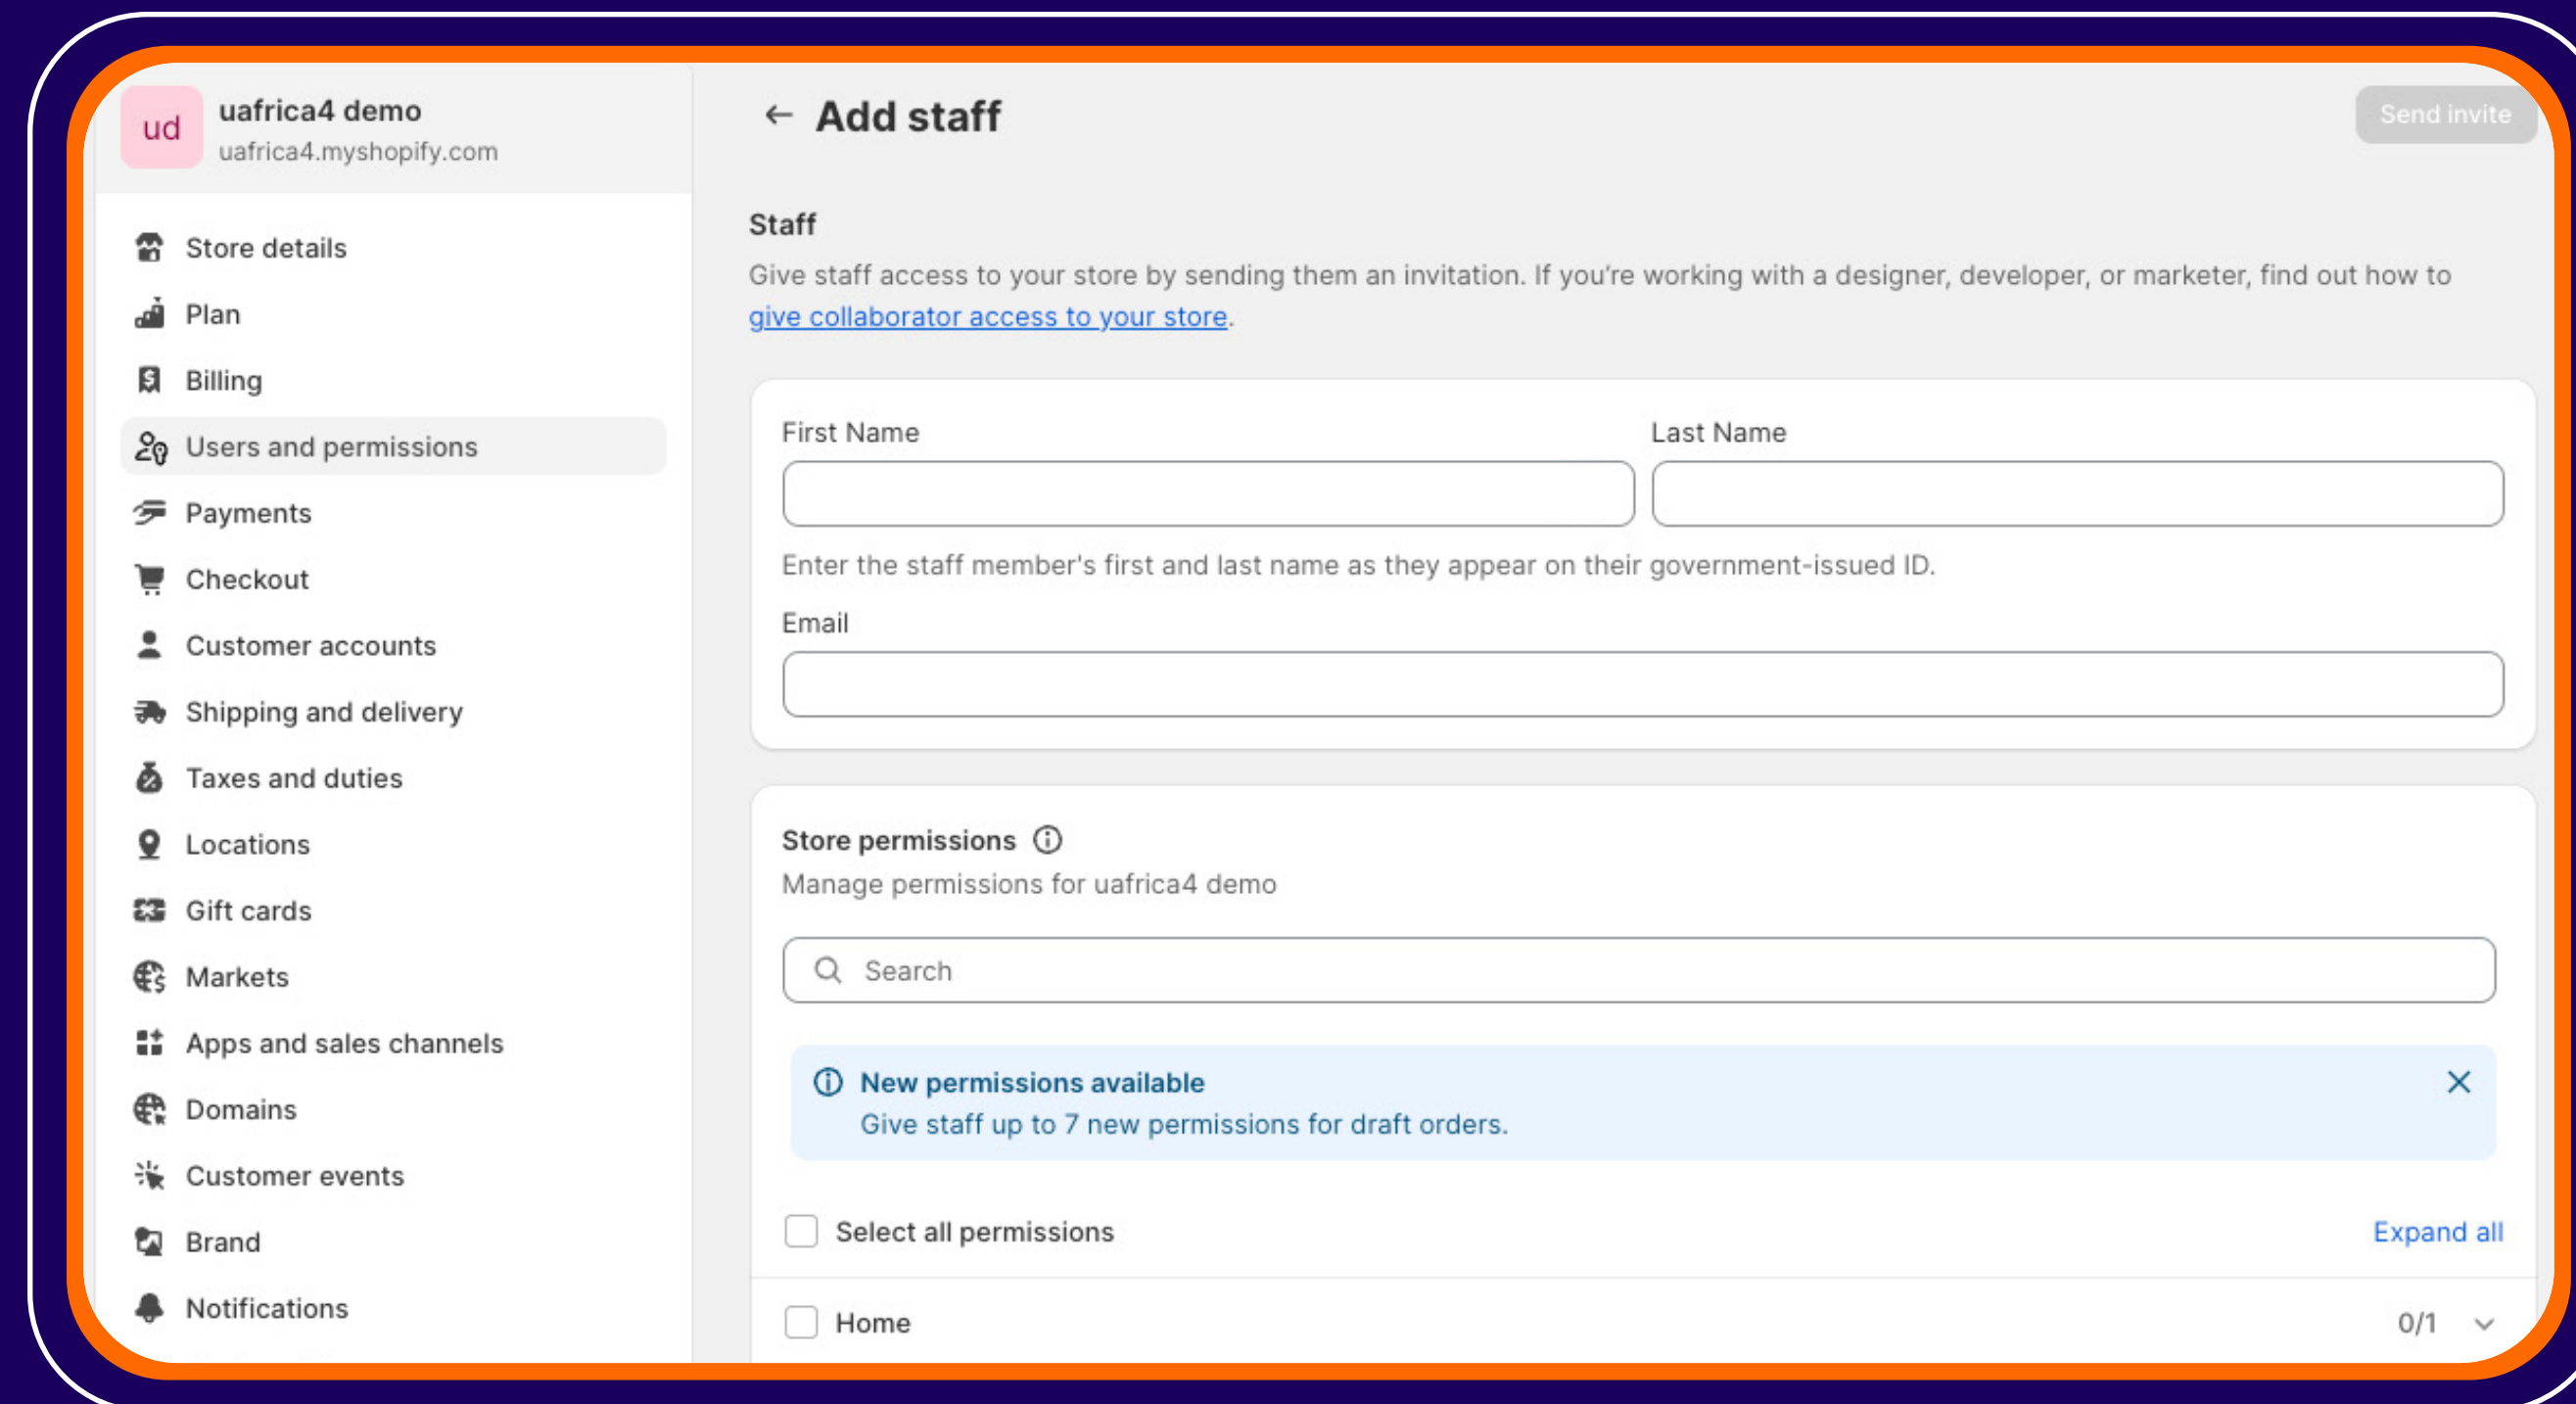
ud
uafrica4 demo
uafrica4.myshopify.com

Store details
Plan
Billing
Users and permissions
Payments
Checkout
Customer accounts
Shipping and delivery
Taxes and duties
Locations
Gift cards
Markets
Apps and sales channels
Domains
Customer events
Brand
Notifications

← Add staff

Send invite

Staff

Give staff access to your store by sending them an invitation. If you're working with a designer, developer, or marketer, find out how to give collaborator access to your store.

First Name

Last Name

Enter the staff member's first and last name as they appear on their government-issued ID.

Email

Store permissions

Manage permissions for uafrica4 demo

Search

New permissions available
Give staff up to 7 new permissions for draft orders.

Select all permissions

Expand all

Home

0/1